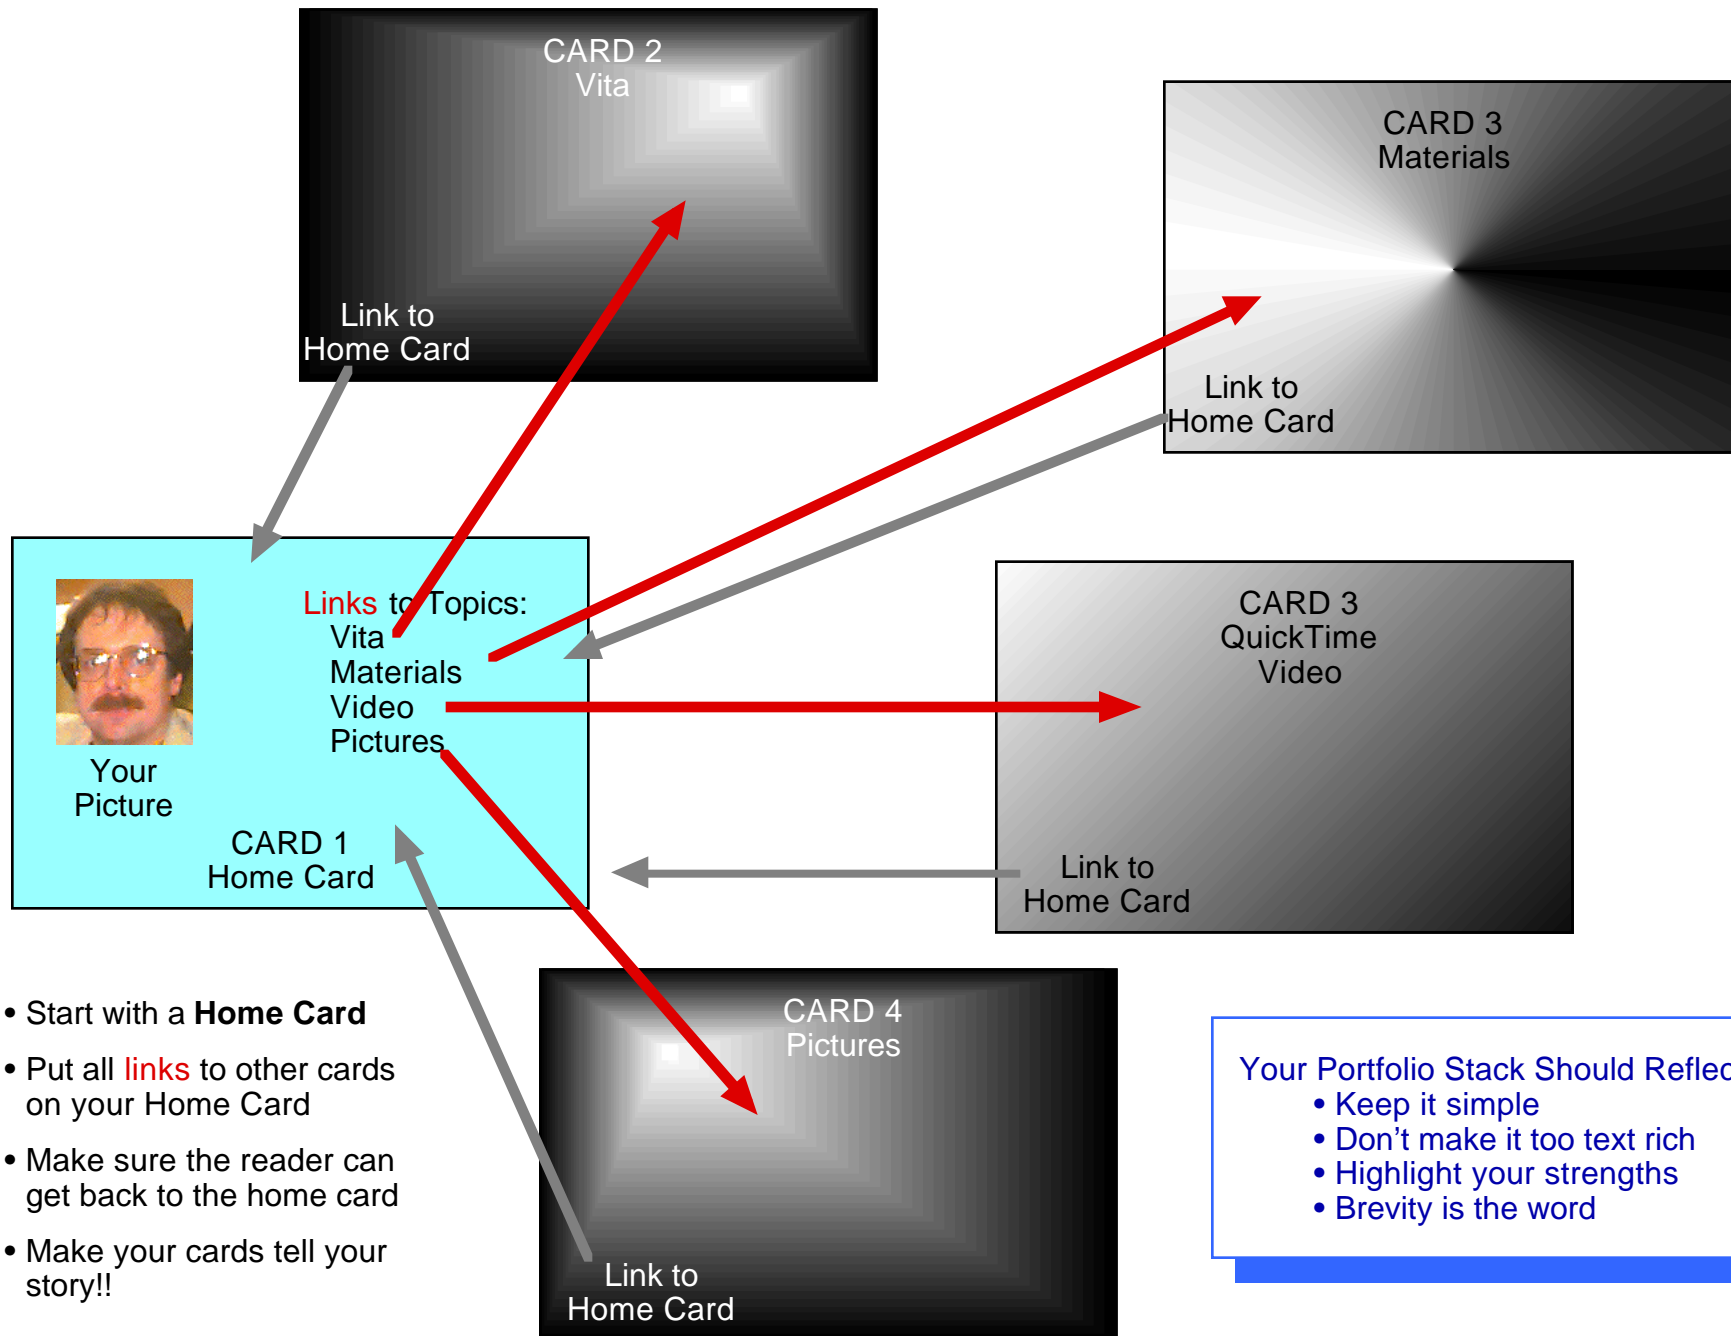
CARD 2
Vita

Link to
Home Card

CARD 3
Materials

Link to
Home Card

Your
Picture

Links to Topics:
Vita
Materials
Video
Pictures

CARD 1
Home Card

CARD 3
QuickTime
Video

Link to
Home Card

• Start with a **Home Card**

• Put all links to other cards on your Home Card

• Make sure the reader can get back to the home card

• Make your cards tell your story!!

CARD 4
Pictures

Link to
Home Card

Your Portfolio Stack Should Reflec
• Keep it simple
• Don’t make it too text rich
• Highlight your strengths
• Brevity is the word